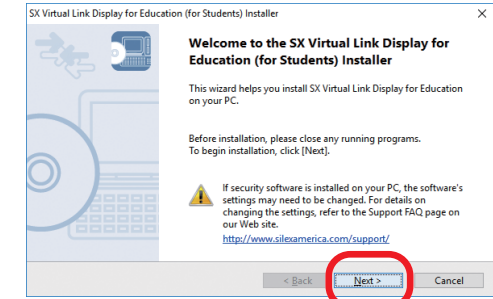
SX Virtual Link Display for Education (for Students) Installer

Welcome to the SX Virtual Link Display for Education (for Students) Installer

This wizard helps you install SX Virtual Link Display for Education on your PC.

Before installation, please close any running programs.
To begin installation, click [Next].

If security software is installed on your PC, the software's settings may need to be changed. For details on changing the settings, refer to the Support FAQ page on our Web site.
http://www.silexamerica.com/support/

< Back
Next >
Cancel